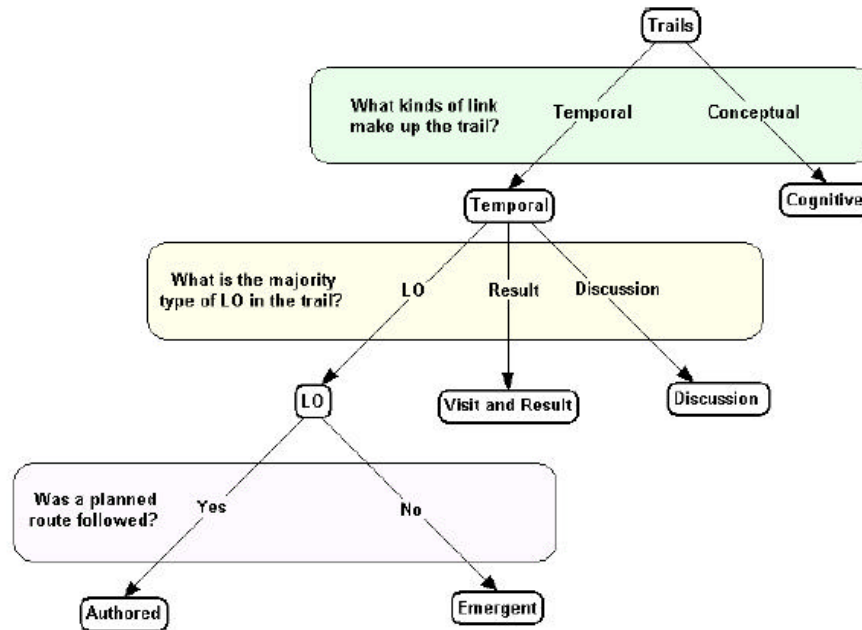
Trails

What kinds of link make up the trail?

Temporal

Conceptual

Temporal

Cognitive

What is the majority type of LO in the trail?

LO

Result

Discussion

LO

Visit and Result

Discussion

Was a planned route followed?

Yes

No

Authored

Emergent